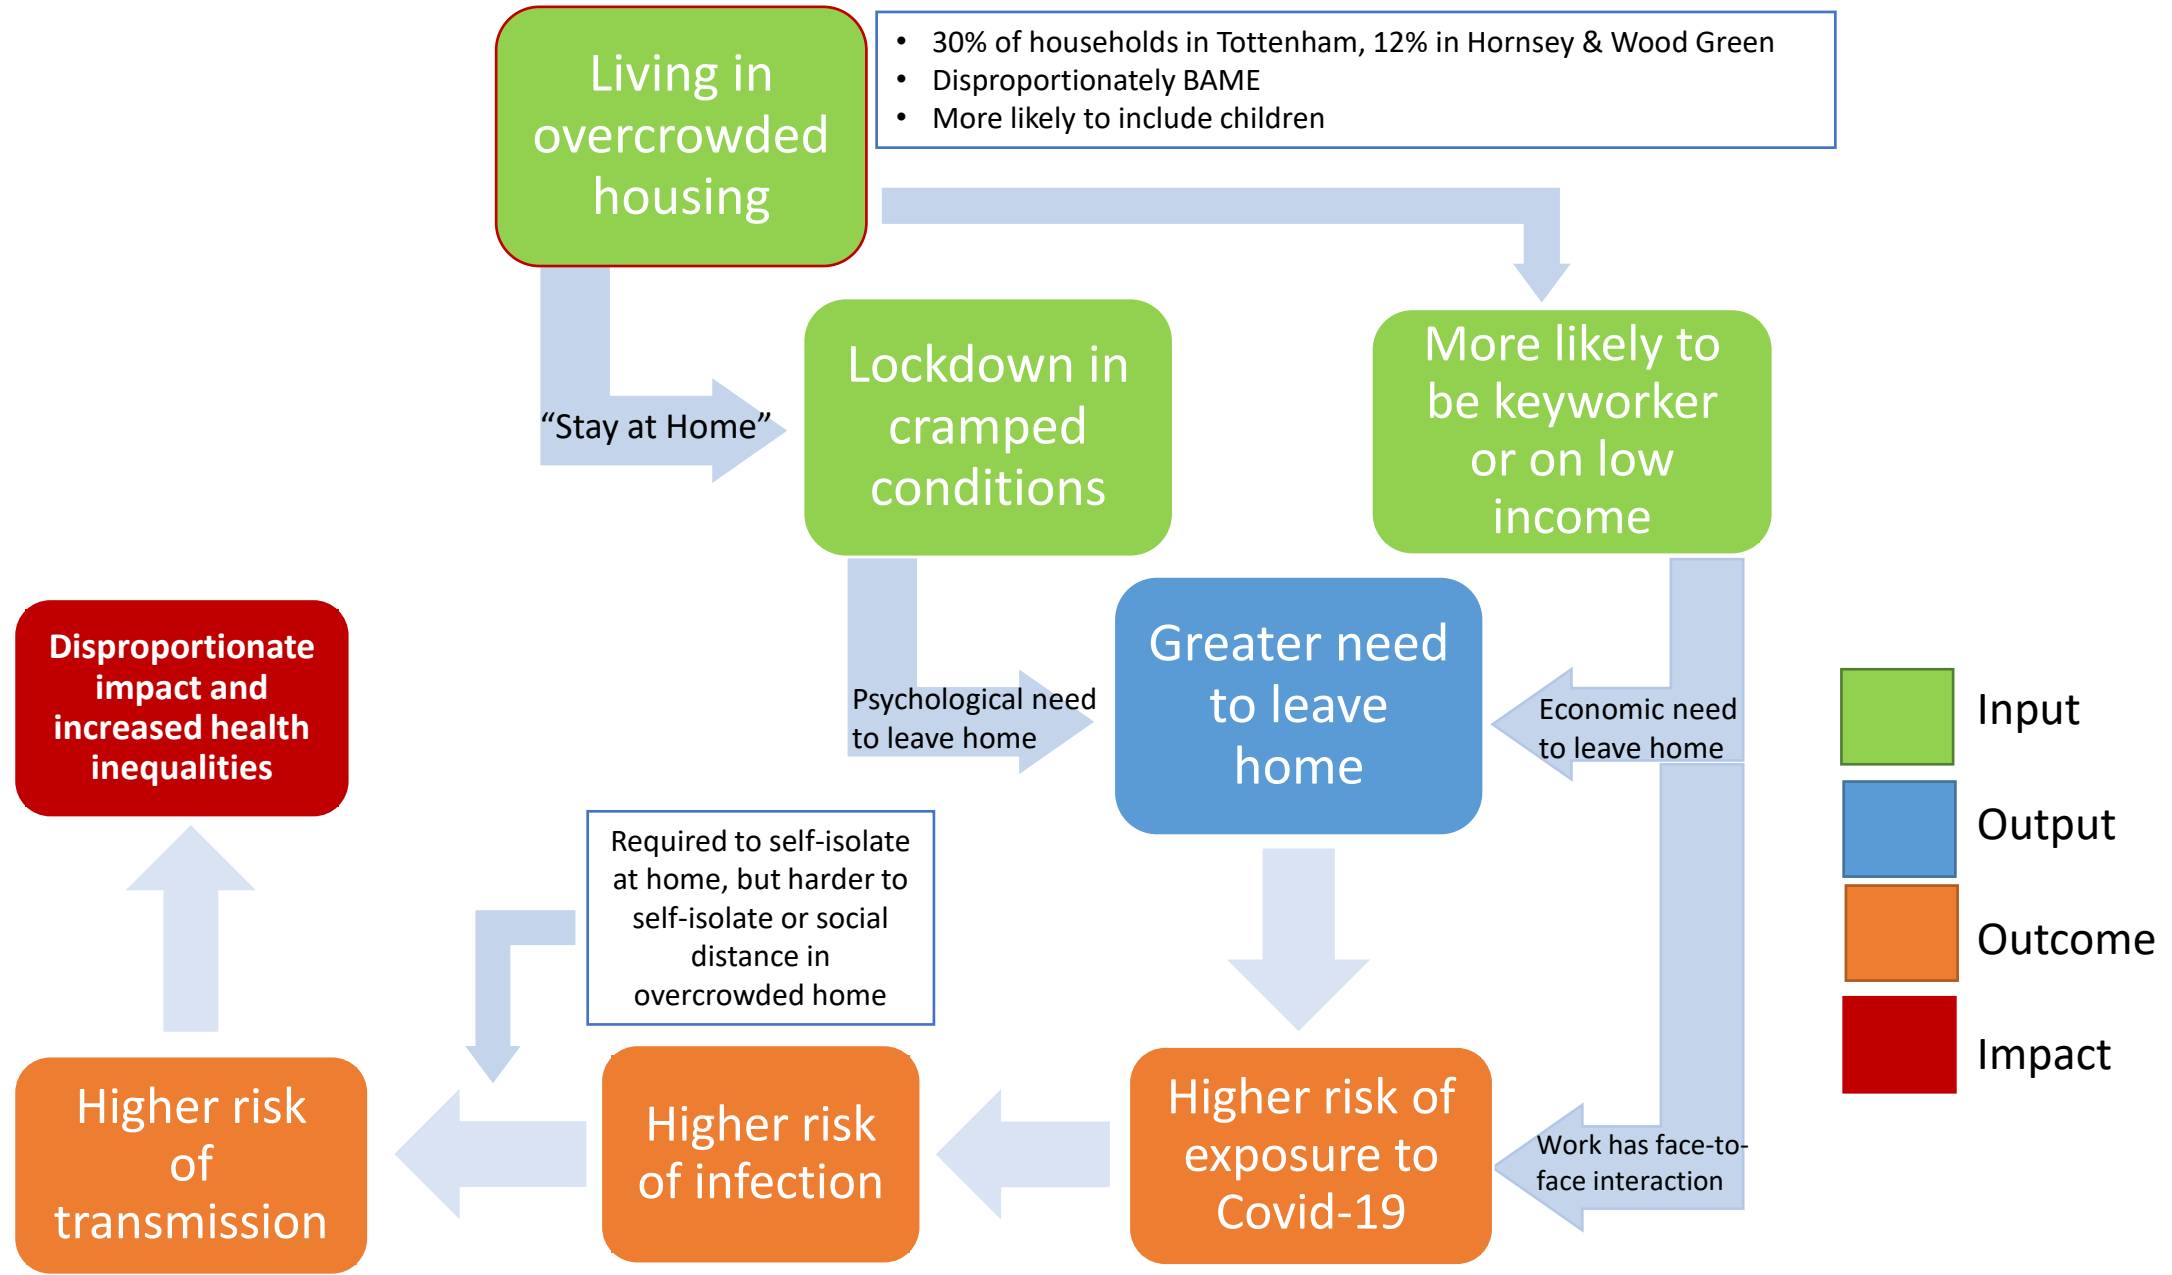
Living in overcrowded housing

• 30% of households in Tottenham, 12% in Hornsey & Wood Green
• Disproportionately BAME
• More likely to include children

"Stay at Home"

Lockdown in cramped conditions

More likely to be keyworker or on low income

Disproportionate impact and increased health inequalities

Psychological need to leave home

Greater need to leave home

Economic need to leave home

Input

Output

Outcome

Impact

Required to self-isolate at home, but harder to self-isolate or social distance in overcrowded home

Higher risk of transmission

Higher risk of infection

Higher risk of exposure to Covid-19

Work has face-to-face interaction